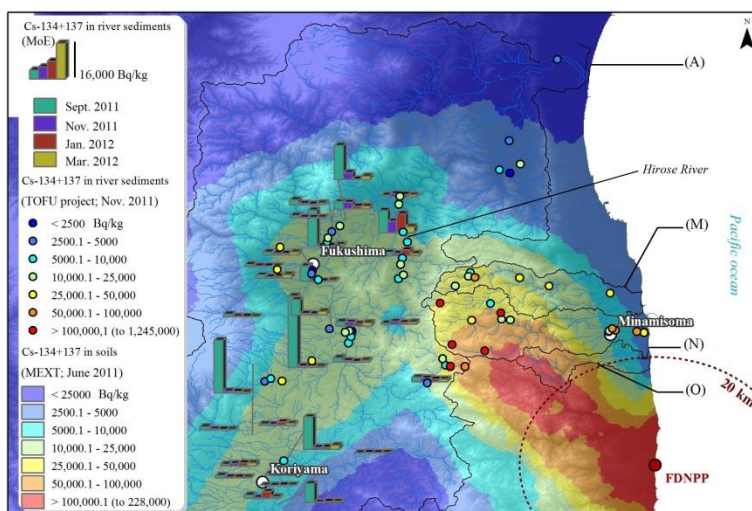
Cs-134+137 in river sediments (MoE)

16,000 Bq/kg

Sept. 2011
Nov. 2011
Jan. 2012
Mar. 2012

Cs-134+137 in river sediments (TOFU project; Nov. 2011)

< 2500 Bq/kg
2500.1 - 5000
5000.1 - 10,000
10,000.1 - 25,000
25,000.1 - 50,000
50,000.1 - 100,000
> 100,000,1 (to 1,245,000)

Cs-134+137 in soils (MEXT; June 2011)

< 25000 Bq/kg
2500.1 - 5000
5000.1 - 10,000
10,000.1 - 25,000
25,000.1 - 50,000
50,000.1 - 100,000
> 100,000,1 (to 228,000)

N

(A)

Hirose River

Pacific ocean

(M)

Fukushima

Minamisoma

(N)

(O)

20 km

Koriyama

FDNPP